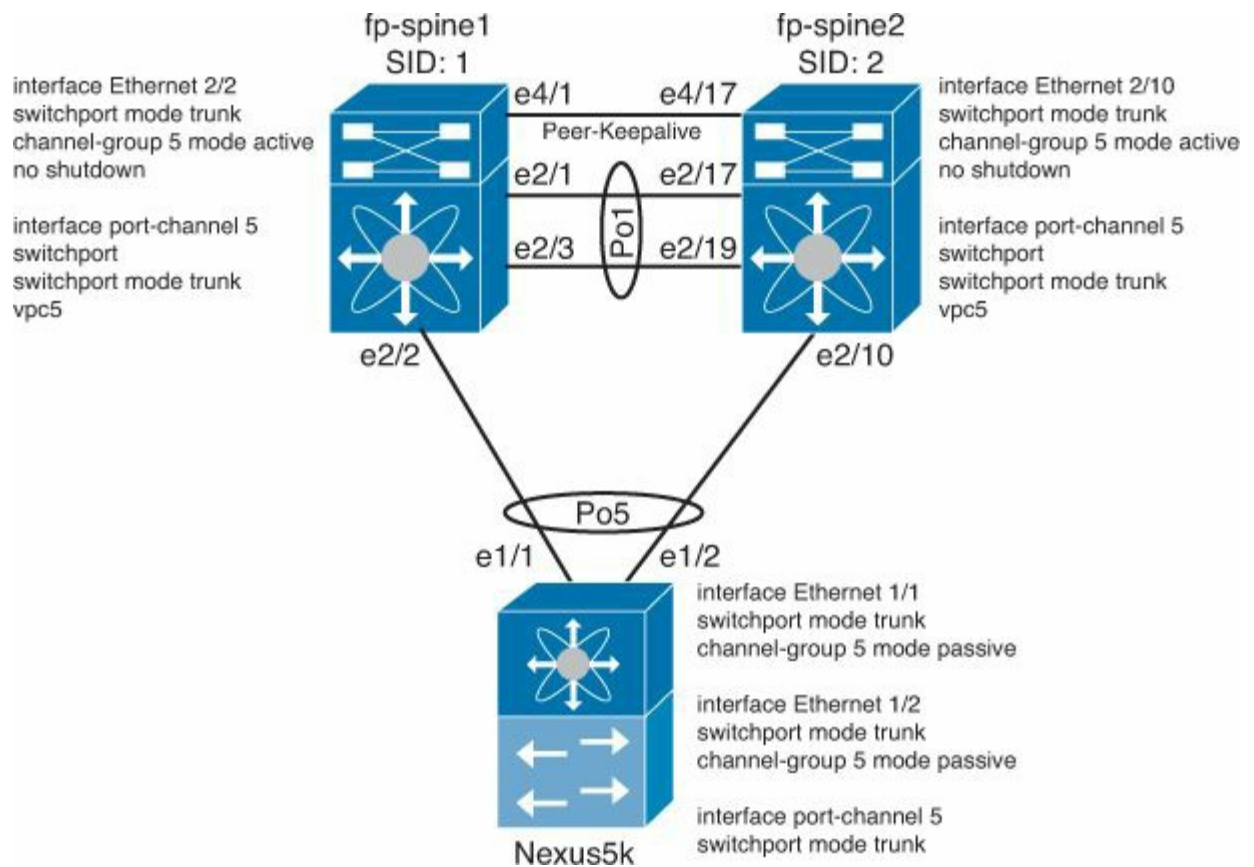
fp-spine1
SID: 1

fp-spine2
SID: 2

interface Ethernet 2/2
switchport mode trunk
channel-group 5 mode active
no shutdown

interface port-channel 5
switchport
switchport mode trunk
vpc5

e4/1
e4/17
Peer-Keepalive
e2/1
e2/17
Po1
e2/3
e2/19

interface Ethernet 2/10
switchport mode trunk
channel-group 5 mode active
no shutdown

interface port-channel 5
switchport
switchport mode trunk
vpc5

e2/2
e2/10

Po5
e1/1
e1/2

interface Ethernet 1/1
switchport mode trunk
channel-group 5 mode passive

interface Ethernet 1/2
switchport mode trunk
channel-group 5 mode passive

interface port-channel 5
switchport mode trunk

Nexus5k